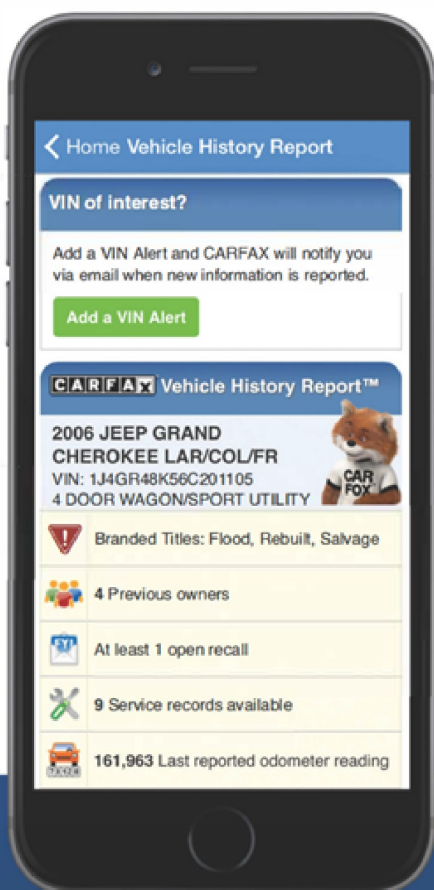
< Home Vehicle History Report

VIN of interest?

Add a VIN Alert and CARFAX will notify you via email when new information is reported.

Add a VIN Alert

CARFAX Vehicle History Report™

2006 JEEP GRAND CHEROKEE LAR/COL/FR
VIN: 1J4GR48K56C201105
4 DOOR WAGON/SPORT UTILITY

CAR FOX

Branded Titles: Flood, Rebuilt, Salvage

4 Previous owners

At least 1 open recall

9 Service records available

161,963 Last reported odometer reading